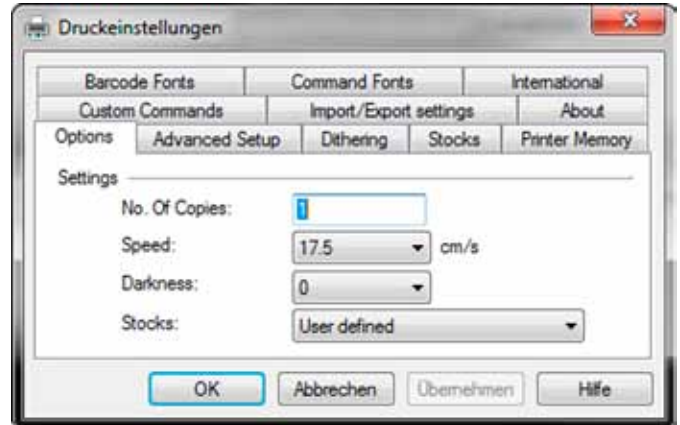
Druckeinstellungen

Barcode Fonts | Command Fonts | International
Custom Commands | Import/Export settings | About
Options | Advanced Setup | Dithering | Stocks | Printer Memory

Settings

No. Of Copies: 1

Speed: 17.5 cm/s

Darkness: 0

Stocks: User defined

OK | Abbrechen | Übernehmen | Hilfe